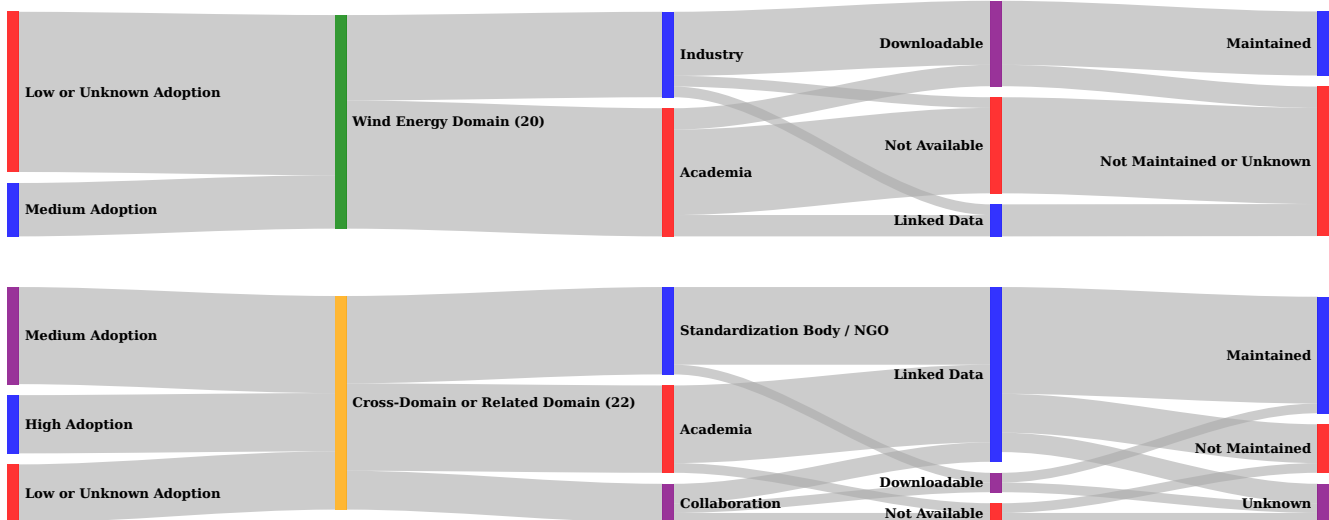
Low or Unknown Adoption
Medium Adoption
Wind Energy Domain (20)
Industry
Academia
Downloadable
Not Available
Linked Data
Maintained
Not Maintained or Unknown

Medium Adoption
High Adoption
Low or Unknown Adoption
Cross-Domain or Related Domain (22)
Standardization Body / NGO
Academia
Collaboration
Linked Data
Downloadable
Not Available
Maintained
Not Maintained
Unknown